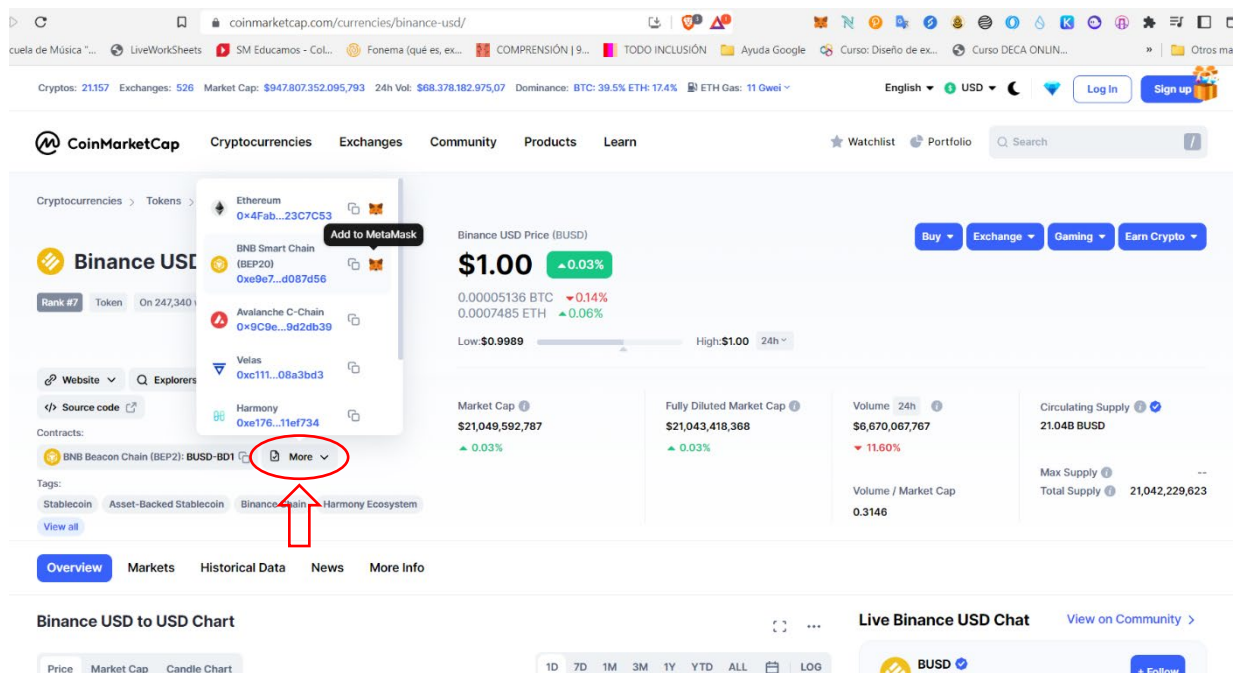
coinmarketcap.com/currencies/binance-usd/

cuela de Música "... LiveWorkSheets SM Educamos - Col... Fonema (qué es, ex... COMPRENSIÓN | 9... TODO INCLUSIÓN Ayuda Google Curso: Diseño de ex... Curso DECA ONLIN... » Otros ma

Cryptos: 21.157 Exchanges: 526 Market Cap: $947.807.352.095,793 24h Vol: $68.378.182.975,07 Dominance: BTC: 39.5% ETH: 17.4% ETH Gas: 11 Gwei English USD Log In Sign up

CoinMarketCap Cryptocurrencies Exchanges Community Products Learn Watchlist Portfolio Search

Cryptocurrencies > Tokens >

Ethereum
0×4Fab...23C7C53

Add to MetaMask

BNB Smart Chain (BEP20)
0xe9e7...d087d56

Avalanche C-Chain
0×9C9e...9d2db39

Velas
0xc111...08a3bd3

Harmony
0xe176...11ef734

Binance USD

Rank #7 Token On 247,340

Website Explorers

Source code

Contracts:

BNB Beacon Chain (BEP2): BUSD-BD1 More

Tags:

Stablecoin Asset-Backed Stablecoin Binance Chain Harmony Ecosystem

View all

Binance USD Price (BUSD)

$1.00 ▲0.03%

0.00005136 BTC ▼0.14%
0.0007485 ETH ▲0.06%

Low:$0.9989 High:$1.00 24h

Buy Exchange Gaming Earn Crypto

| Market Cap | Fully Diluted Market Cap | Volume 24h | Circulating Supply |
|---|---|---|---|
| $21,049,592,787 | $21,043,418,368 | $6,670,067,767 | 21.04B BUSD |
| ▲ 0.03% | ▲ 0.03% | ▼ 11.60% | |
| | | Volume / Market Cap | Max Supply -- |
| | | 0.3146 | Total Supply 21,042,229,623 |

Overview Markets Historical Data News More Info

Binance USD to USD Chart

Price Market Cap Candle Chart

1D 7D 1M 3M 1Y YTD ALL LOG

Live Binance USD Chat View on Community >

BUSD

+ Follow